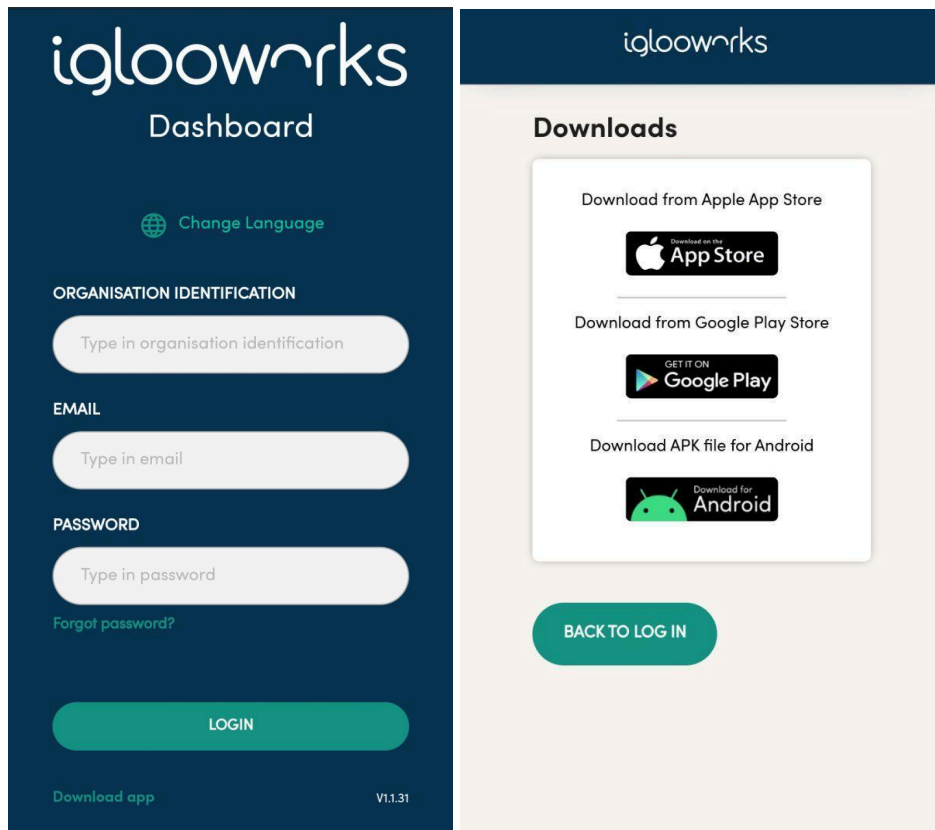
igloowrks
Dashboard

Change Language

ORGANISATION IDENTIFICATION

Type in organisation identification

EMAIL

Type in email

PASSWORD

Type in password

Forgot password?

LOGIN

Download app

V1.1.31

igloowrks

Downloads

Download from Apple App Store

Download on the App Store

Download from Google Play Store

GET IT ON Google Play

Download APK file for Android

Download for Android

BACK TO LOG IN